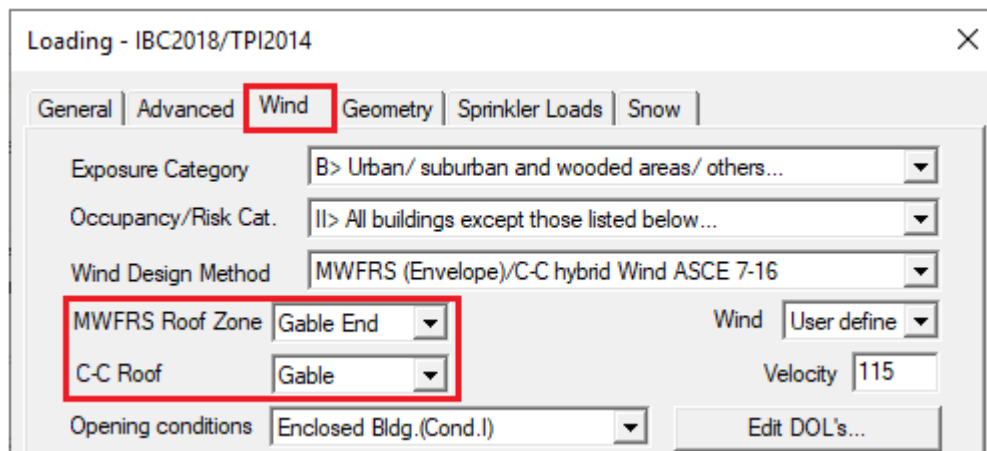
Loading - IBC2018/TPI2014

×

General | Advanced | Wind | Geometry | Sprinkler Loads | Snow

Exposure Category
B> Urban/ suburban and wooded areas/ others...

Occupancy/Risk Cat.
II> All buildings except those listed below...

Wind Design Method
MWFRS (Envelope)/C-C hybrid Wind ASCE 7-16

MWFRS Roof Zone
Gable End

Wind
User define

C-C Roof
Gable

Velocity
115

Opening conditions
Enclosed Bldg.(Cond.I)

Edit DOL's...